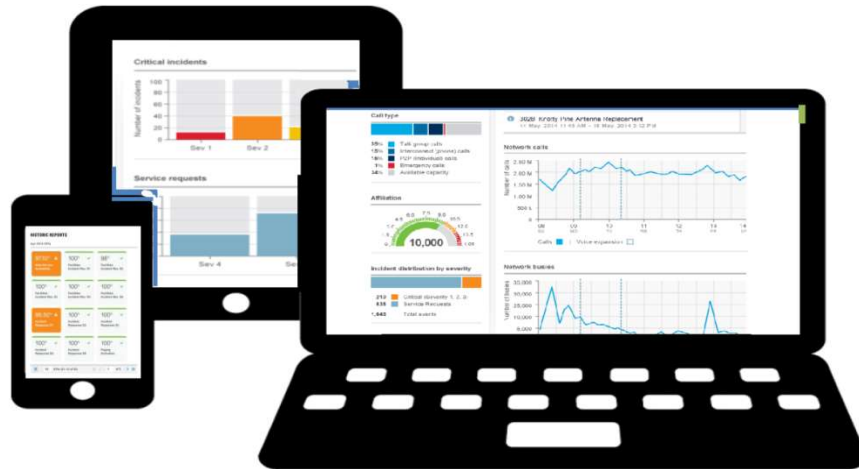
Critical incidents

Number of incidents

Sev 1

Sev 2

Service requests

Sev 4

Se

HISTORIC REPORTS

97.5%

100%

98%

100%

100%

100%

100%

100%

100%

99.5%

100%

100%

100%

100%

100%

Call type

35% Talk group calls

15% Interconnect (phone) calls

16% P2P (Individual) calls

1% Emergency calls

34% Available capacity

Affiliation

10,000

Incident distribution by severity

213 Critical severity 1, 2, 3

838 Service Requests

1,843 Total events

2020 Knotty Pine Antenna Replacement

11 May, 2014 11:49 AM - 18 May, 2014 3:32 PM

Network calls

Number of calls

2.50 M

2.00 M

1.50 M

1.00 M

500 k

0

09

10

11

12

13

14

Calls

Voice expansion

Network busies

Number of busies

30,000

25,000

20,000

15,000

10,000